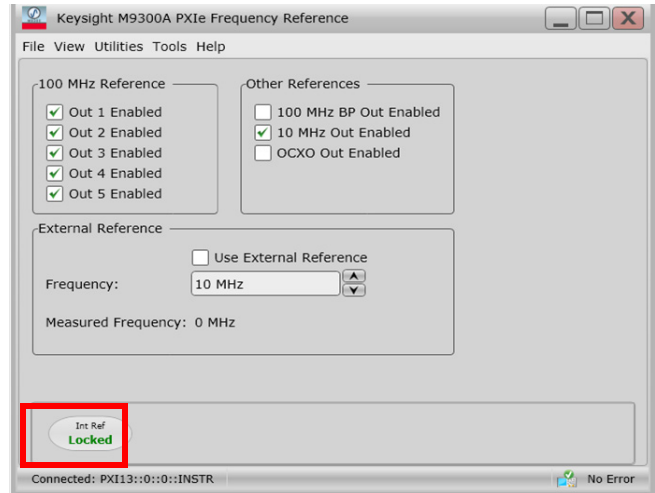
Keysight M9300A PXIe Frequency Reference

File View Utilities Tools Help

100 MHz Reference
Out 1 Enabled
Out 2 Enabled
Out 3 Enabled
Out 4 Enabled
Out 5 Enabled

Other References
100 MHz BP Out Enabled
10 MHz Out Enabled
OCXO Out Enabled

External Reference
Use External Reference
Frequency: 10 MHz
Measured Frequency: 0 MHz

Int Ref
Locked

Connected: PXI13::0::0::INSTR
No Error